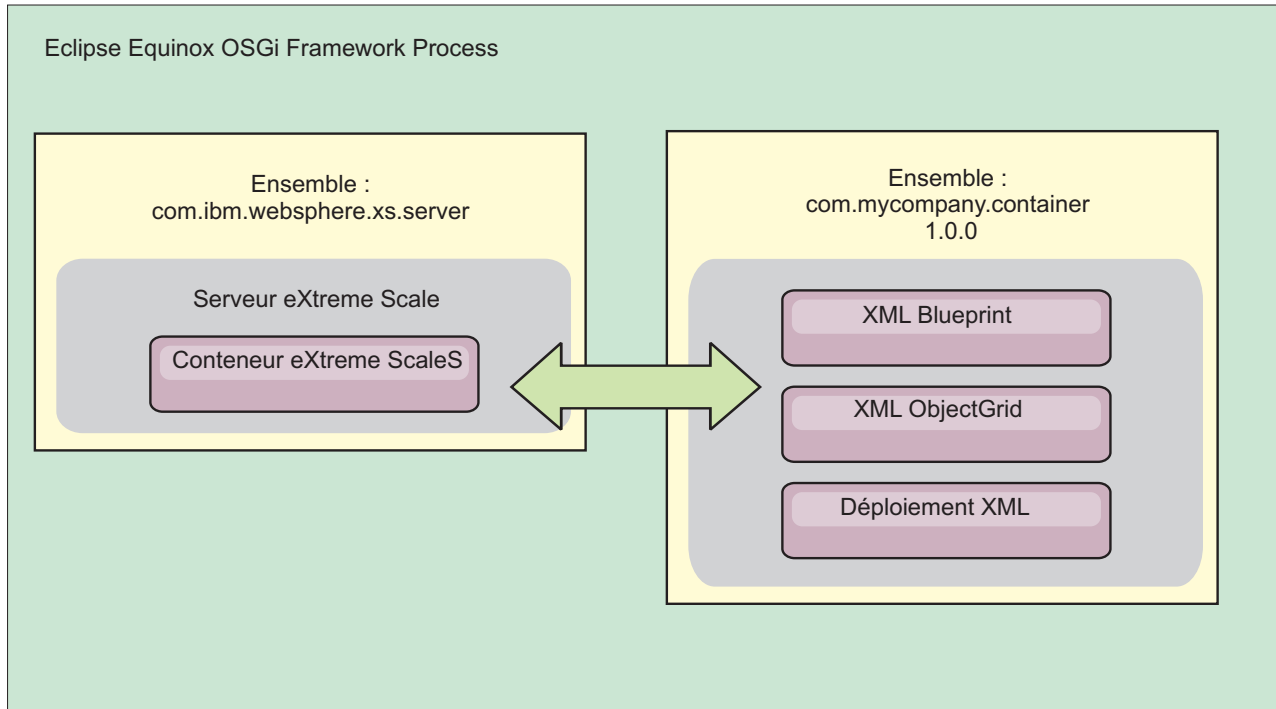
Eclipse Equinox OSGi Framework Process

Ensemble :
com.ibm.websphere.xs.server

Serveur eXtreme Scale

Conteneur eXtreme ScaleS

Ensemble :
com.mycompany.container
1.0.0

XML Blueprint

XML ObjectGrid

Déploiement XML